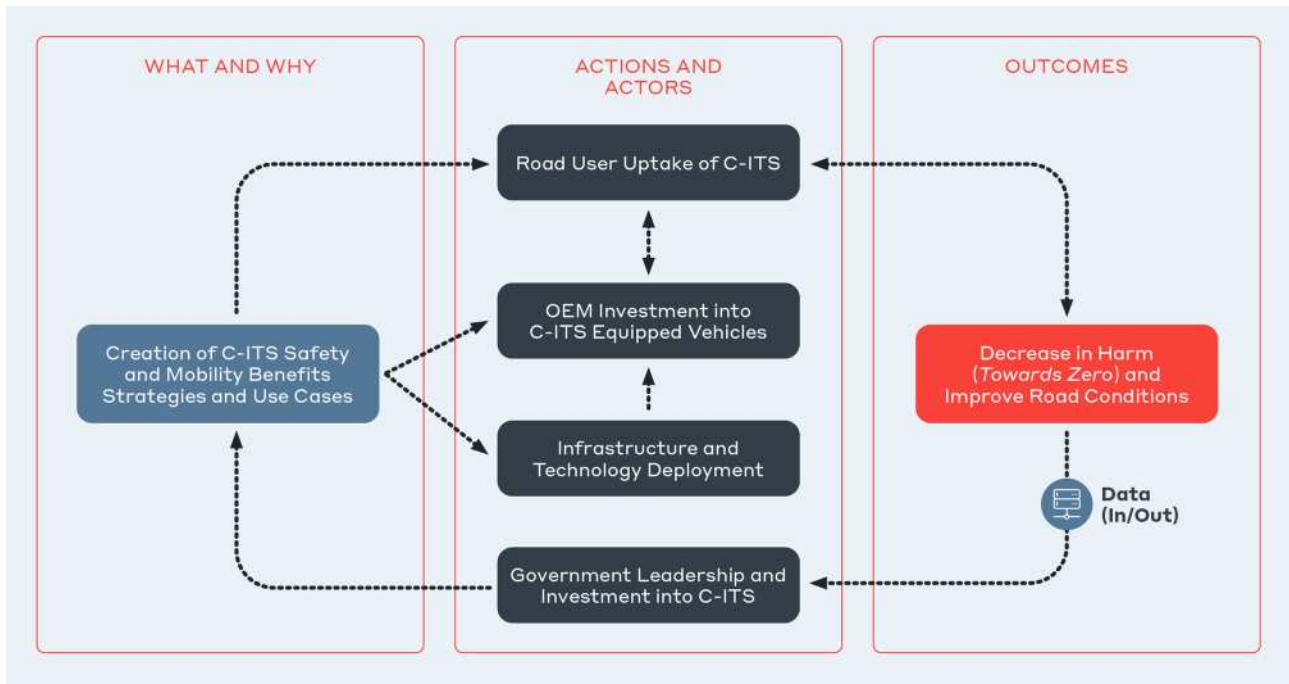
WHAT AND WHY

Creation of C-ITS Safety and Mobility Benefits Strategies and Use Cases

ACTIONS AND ACTORS

Road User Uptake of C-ITS

OEM Investment into C-ITS Equipped Vehicles

Infrastructure and Technology Deployment

Government Leadership and Investment into C-ITS

OUTCOMES

Decrease in Harm (*Towards Zero*) and Improve Road Conditions

Data (In/Out)